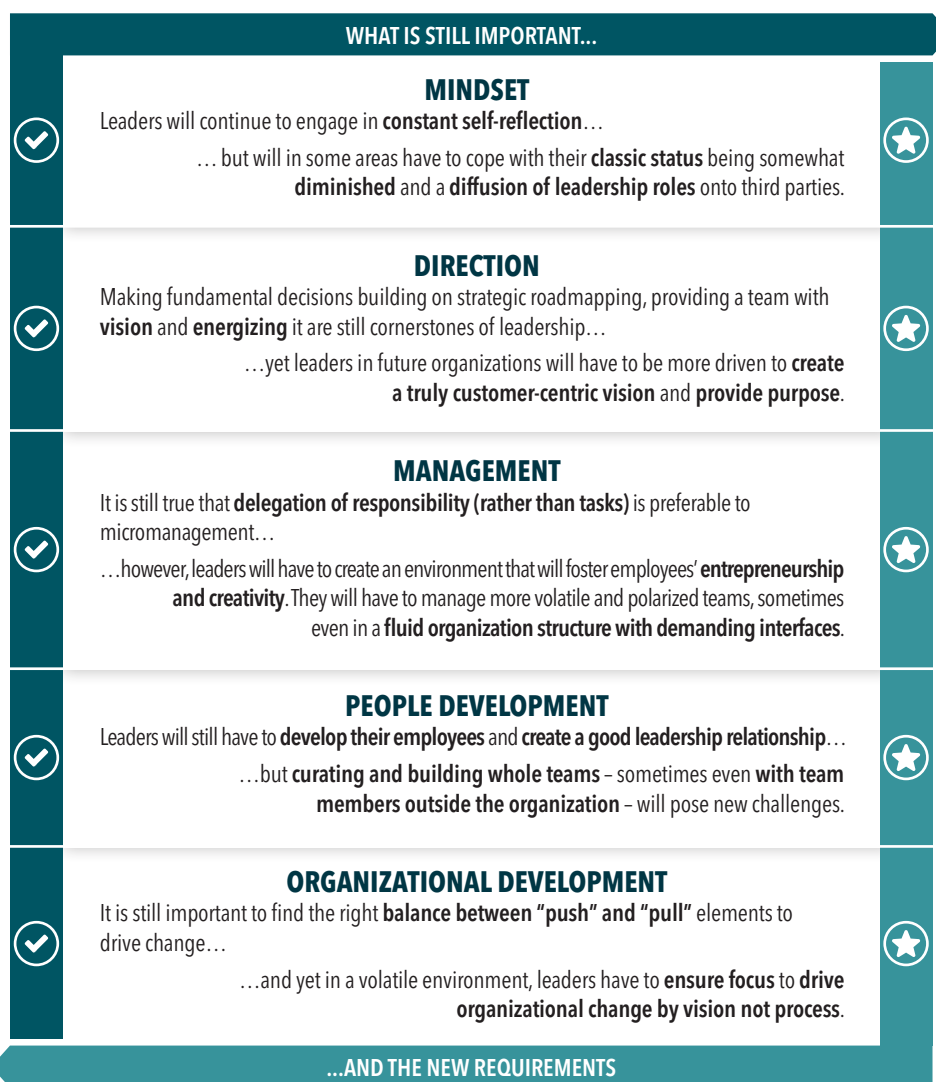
WHAT IS STILL IMPORTANT...

MINDSET

Leaders will continue to engage in constant self-reflection…

… but will in some areas have to cope with their classic status being somewhat diminished and a diffusion of leadership roles onto third parties.

DIRECTION

Making fundamental decisions building on strategic roadmapping, providing a team with vision and energizing it are still cornerstones of leadership…

…yet leaders in future organizations will have to be more driven to create a truly customer-centric vision and provide purpose.

MANAGEMENT

It is still true that delegation of responsibility (rather than tasks) is preferable to micromanagement…

…however, leaders will have to create an environment that will foster employees' entrepreneurship and creativity. They will have to manage more volatile and polarized teams, sometimes even in a fluid organization structure with demanding interfaces.

PEOPLE DEVELOPMENT

Leaders will still have to develop their employees and create a good leadership relationship…

…but curating and building whole teams – sometimes even with team members outside the organization – will pose new challenges.

ORGANIZATIONAL DEVELOPMENT

It is still important to find the right balance between "push" and "pull" elements to drive change…

…and yet in a volatile environment, leaders have to ensure focus to drive organizational change by vision not process.

...AND THE NEW REQUIREMENTS